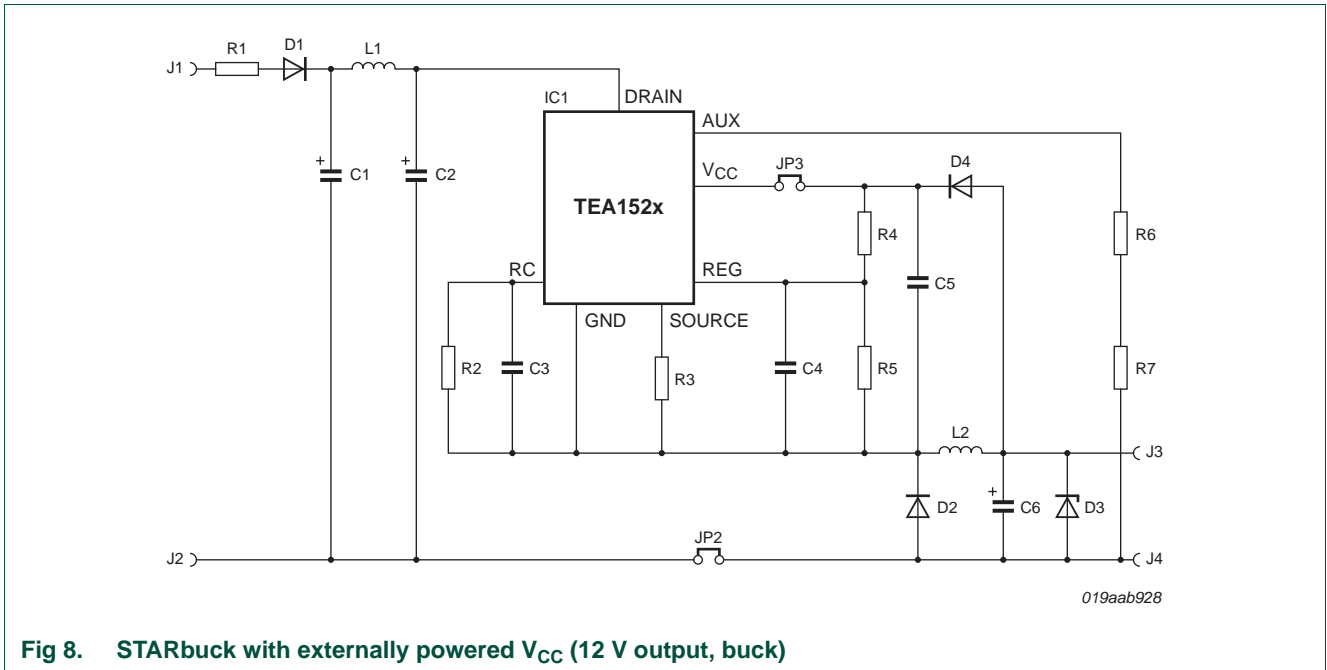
J1 R1 D1 L1

IC1 DRAIN

AUX

C1 C2

$V_{CC}$ JP3 D4

TEA152x

R4

R6

RC REG

C5

GND SOURCE

R2 C3 R3 C4 R5 R7

L2 J3

D2 C6 D3

J2 JP2 J4

019aab928

Fig 8. STARbuck with externally powered $V_{CC}$ (12 V output, buck)